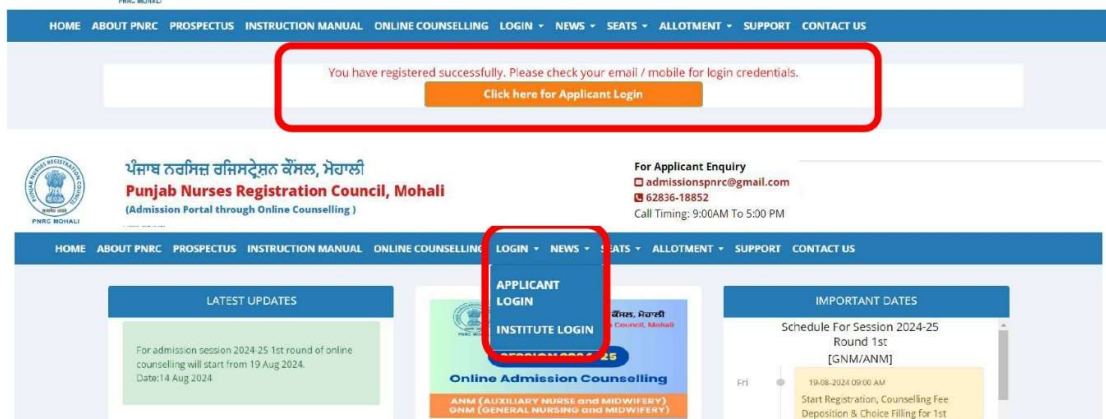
PNRC MOHALI

HOME ABOUT PNRC PROSPECTUS INSTRUCTION MANUAL ONLINE COUNSELLING LOGIN ▾ NEWS ▾ SEATS ▾ ALLOTMENT ▾ SUPPORT CONTACT US

You have registered successfully. Please check your email / mobile for login credentials.

Click here for Applicant Login

PNRC MOHALI

ਪੰਜਾਬ ਨਰਸਿਜ਼ ਰਜਿਸਟ੍ਰੇਸ਼ਨ ਕੌਂਸਲ, ਮੋਹਾਲੀ

Punjab Nurses Registration Council, Mohali

(Admission Portal through Online Counselling )

For Applicant Enquiry

admissionspnrc@gmail.com

62836-18852

Call Timing: 9:00AM To 5:00 PM

HOME ABOUT PNRC PROSPECTUS INSTRUCTION MANUAL ONLINE COUNSELLING LOGIN ▾ NEWS ▾ SEATS ▾ ALLOTMENT ▾ SUPPORT CONTACT US

APPLICANT LOGIN

INSTITUTE LOGIN

LATEST UPDATES

For admission session 2024-25 1st round of online counselling will start from 19 Aug 2024.
Date:14 Aug 2024

ਕੌਂਸਲ, ਮੋਹਾਲੀ
Council, Mohali

SESSION 2024-25

Online Admission Counselling

ANM (AUXILIARY NURSE and MIDWIFERY)
GNM (GENERAL NURSING and MIDWIFERY)

IMPORTANT DATES

Schedule For Session 2024-25
Round 1st
[GNM/ANM]

Fri

19-08-2024 09:00 AM

Start Registration, Counselling Fee Deposition & Choice Filling for 1st